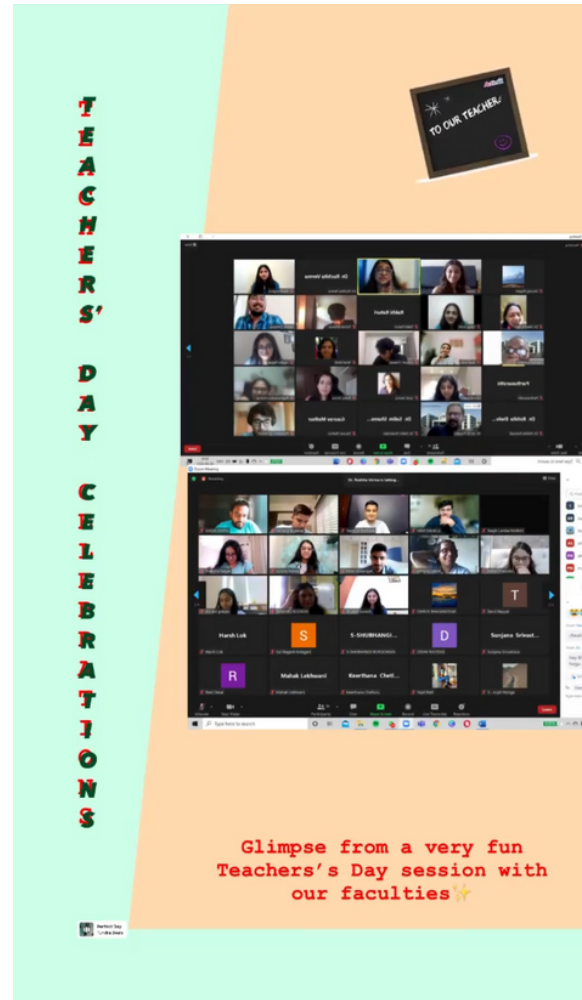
TEACHERS' DAY CELEBRATIONS

TO OUR TEACHER

Dr. Radhika Verma

Rakhi Rohatri

Dr. Sobha Khan...

Gaurav Mathur

Dr. Rohita Setl...

Harsh Lok

S

S-SHUBHANGI...

D

Sanjana Srivast...

R

Mahak Lekhwani

Keerthana Chell...

T

Type here to search

Glimpse from a very fun Teachers's Day session with our faculties✨